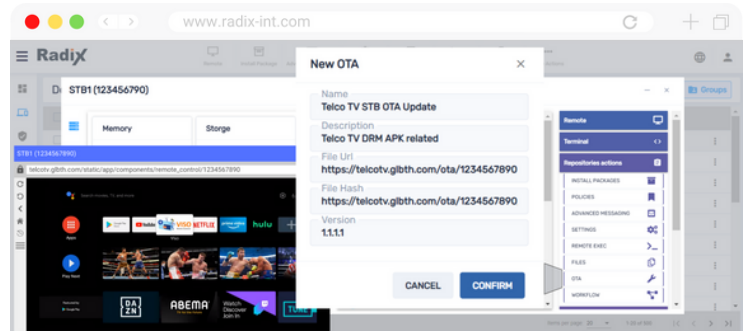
www.radix-int.com

Radix

Remote Install Package

Groups

D

STB1 (1234567890)

Memory

Storge

STB1 (1234567890)

telcotv.glbth.com/static/app/components/remote_control/1234567890

Apps

Play Store

YouTube

VISO

NETFLIX

prime video

hulu

DAZN

ABEMA

Watch. Discover. Join in.

TUNE

New OTA

Name
Telco TV STB OTA Update

Description
Telco TV DRM APK related

File Url
https://telcotv.glbth.com/ota/1234567890

File Hash
https://telcotv.glbth.com/ota/1234567890

Version
1.1.1.1

CANCEL

CONFIRM

Remote

Terminal

Repositories actions

INSTALL PACKAGES

POLICIES

ADVANCED MESSAGING

SETTINGS

REMOTE EXEC

FILES

OTA

WORKFLOW

20